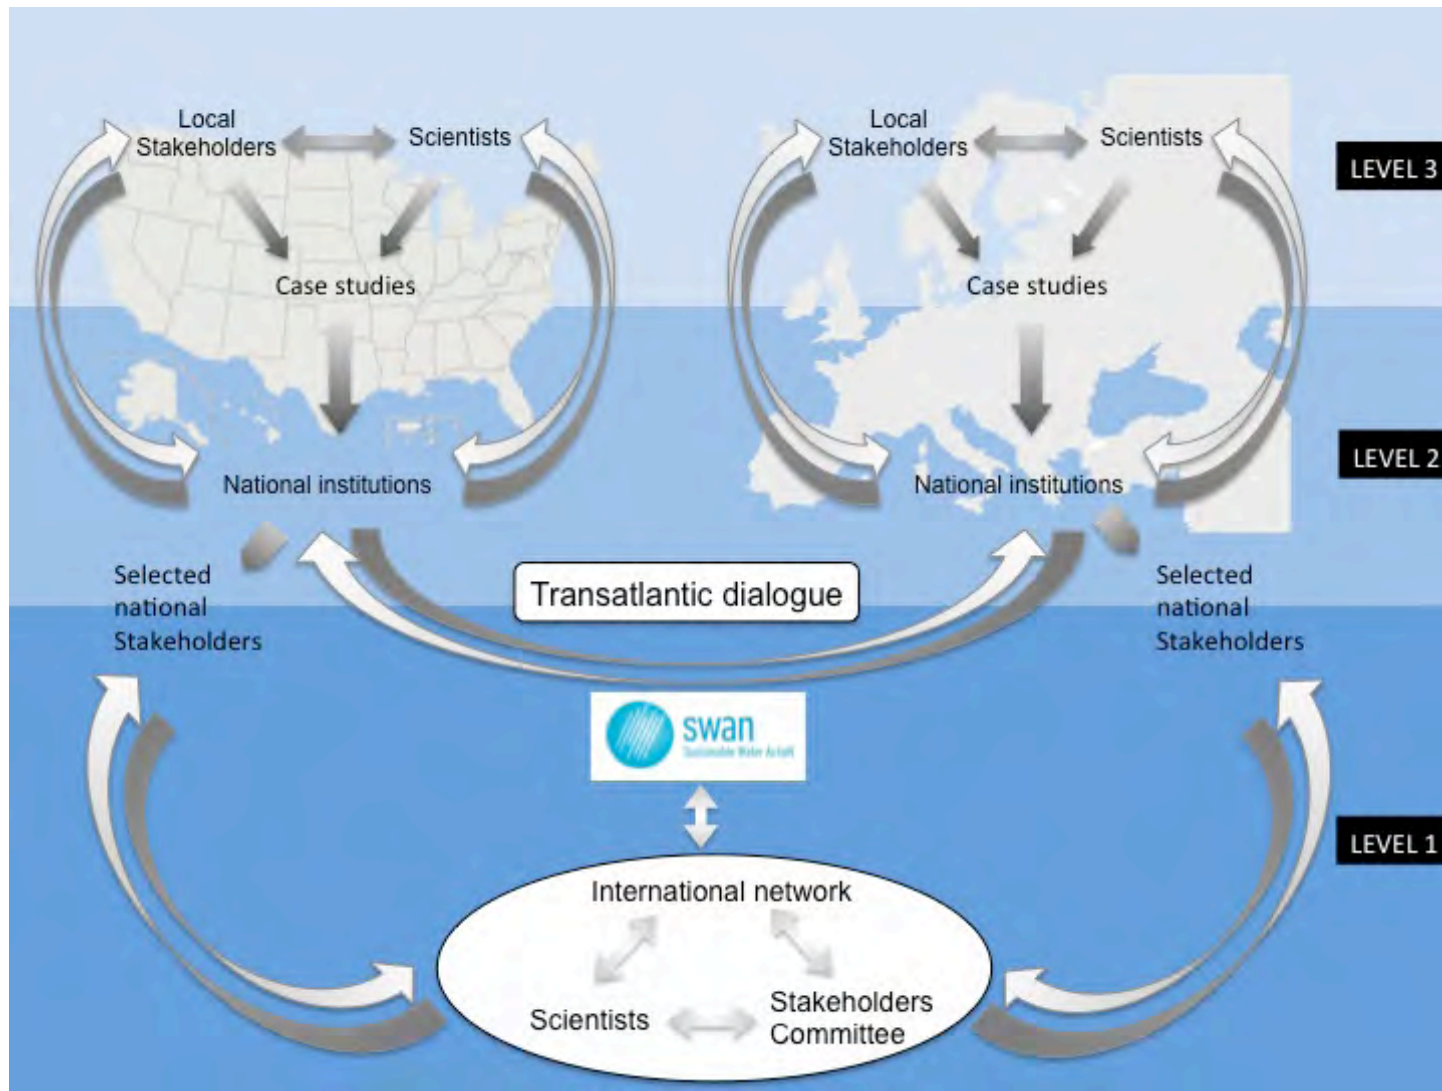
Local Stakeholders

Scientists

Case studies

National institutions

Local Stakeholders

Scientists

Case studies

National institutions

LEVEL 3

LEVEL 2

Selected national Stakeholders

Transatlantic dialogue

Selected national Stakeholders

swan
Sustainable Water Action

LEVEL 1

International network

Scientists

Stakeholders Committee